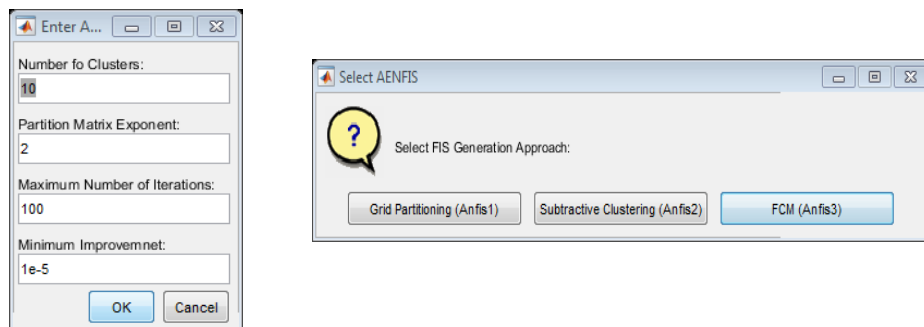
Enter A...

Number fo Clusters:
10

Partition Matrix Exponent:
2

Maximum Number of Iterations:
100

Minimum Improvemnet:
1e-5

OK Cancel

Select AENFIS

?

Select FIS Generation Approach:

Grid Partitioning (Anfis1) Subtractive Clustering (Anfis2) FCM (Anfis3)